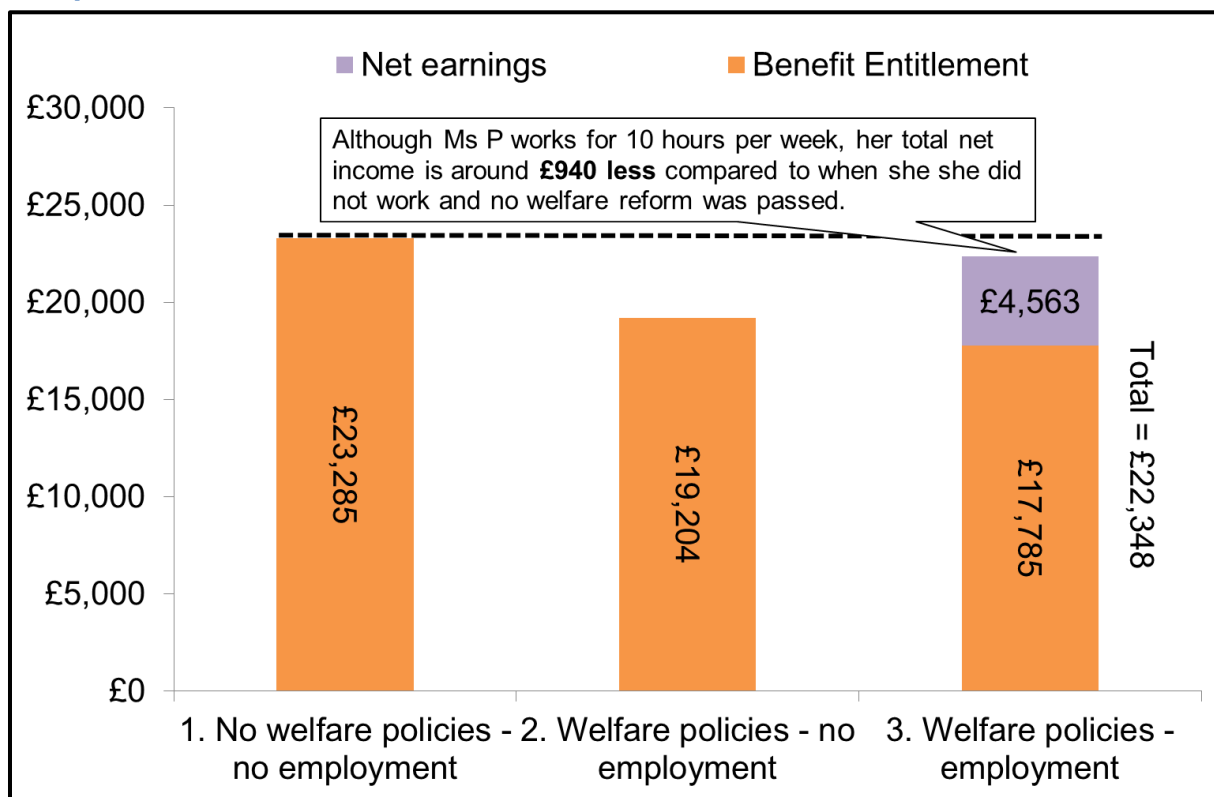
Net earnings Benefit Entitlement

£30,000
£25,000
£20,000
£15,000
£10,000
£5,000
£0

Although Ms P works for 10 hours per week, her total net income is around **£940 less** compared to when she she did not work and no welfare reform was passed.

£23,285

£19,204

£4,563

£17,785

Total = £22,348

1. No welfare policies - no employment

2. Welfare policies - no employment

3. Welfare policies - employment